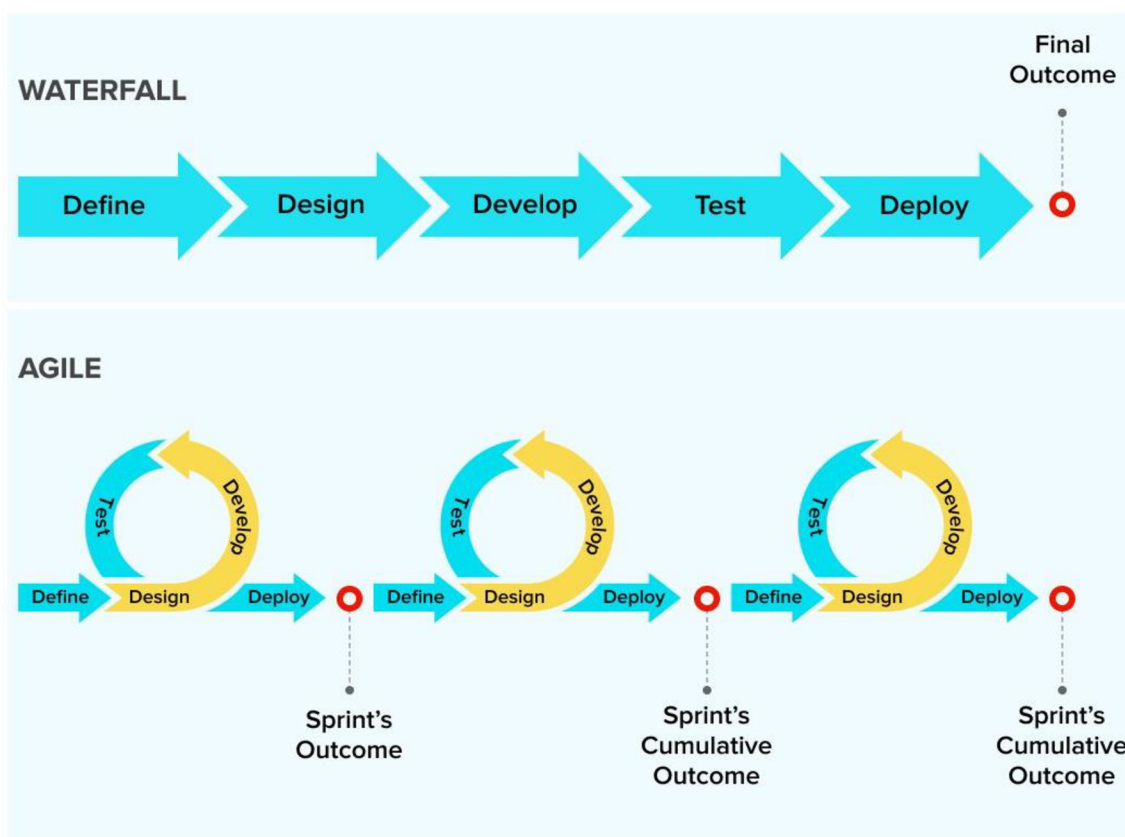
WATERFALL

Final Outcome

Define

Design

Develop

Test

Deploy

AGILE

Test

Develop

Define

Design

Deploy

Test

Develop

Define

Design

Deploy

Test

Develop

Define

Design

Deploy

Sprint's Outcome

Sprint's Cumulative Outcome

Sprint's Cumulative Outcome